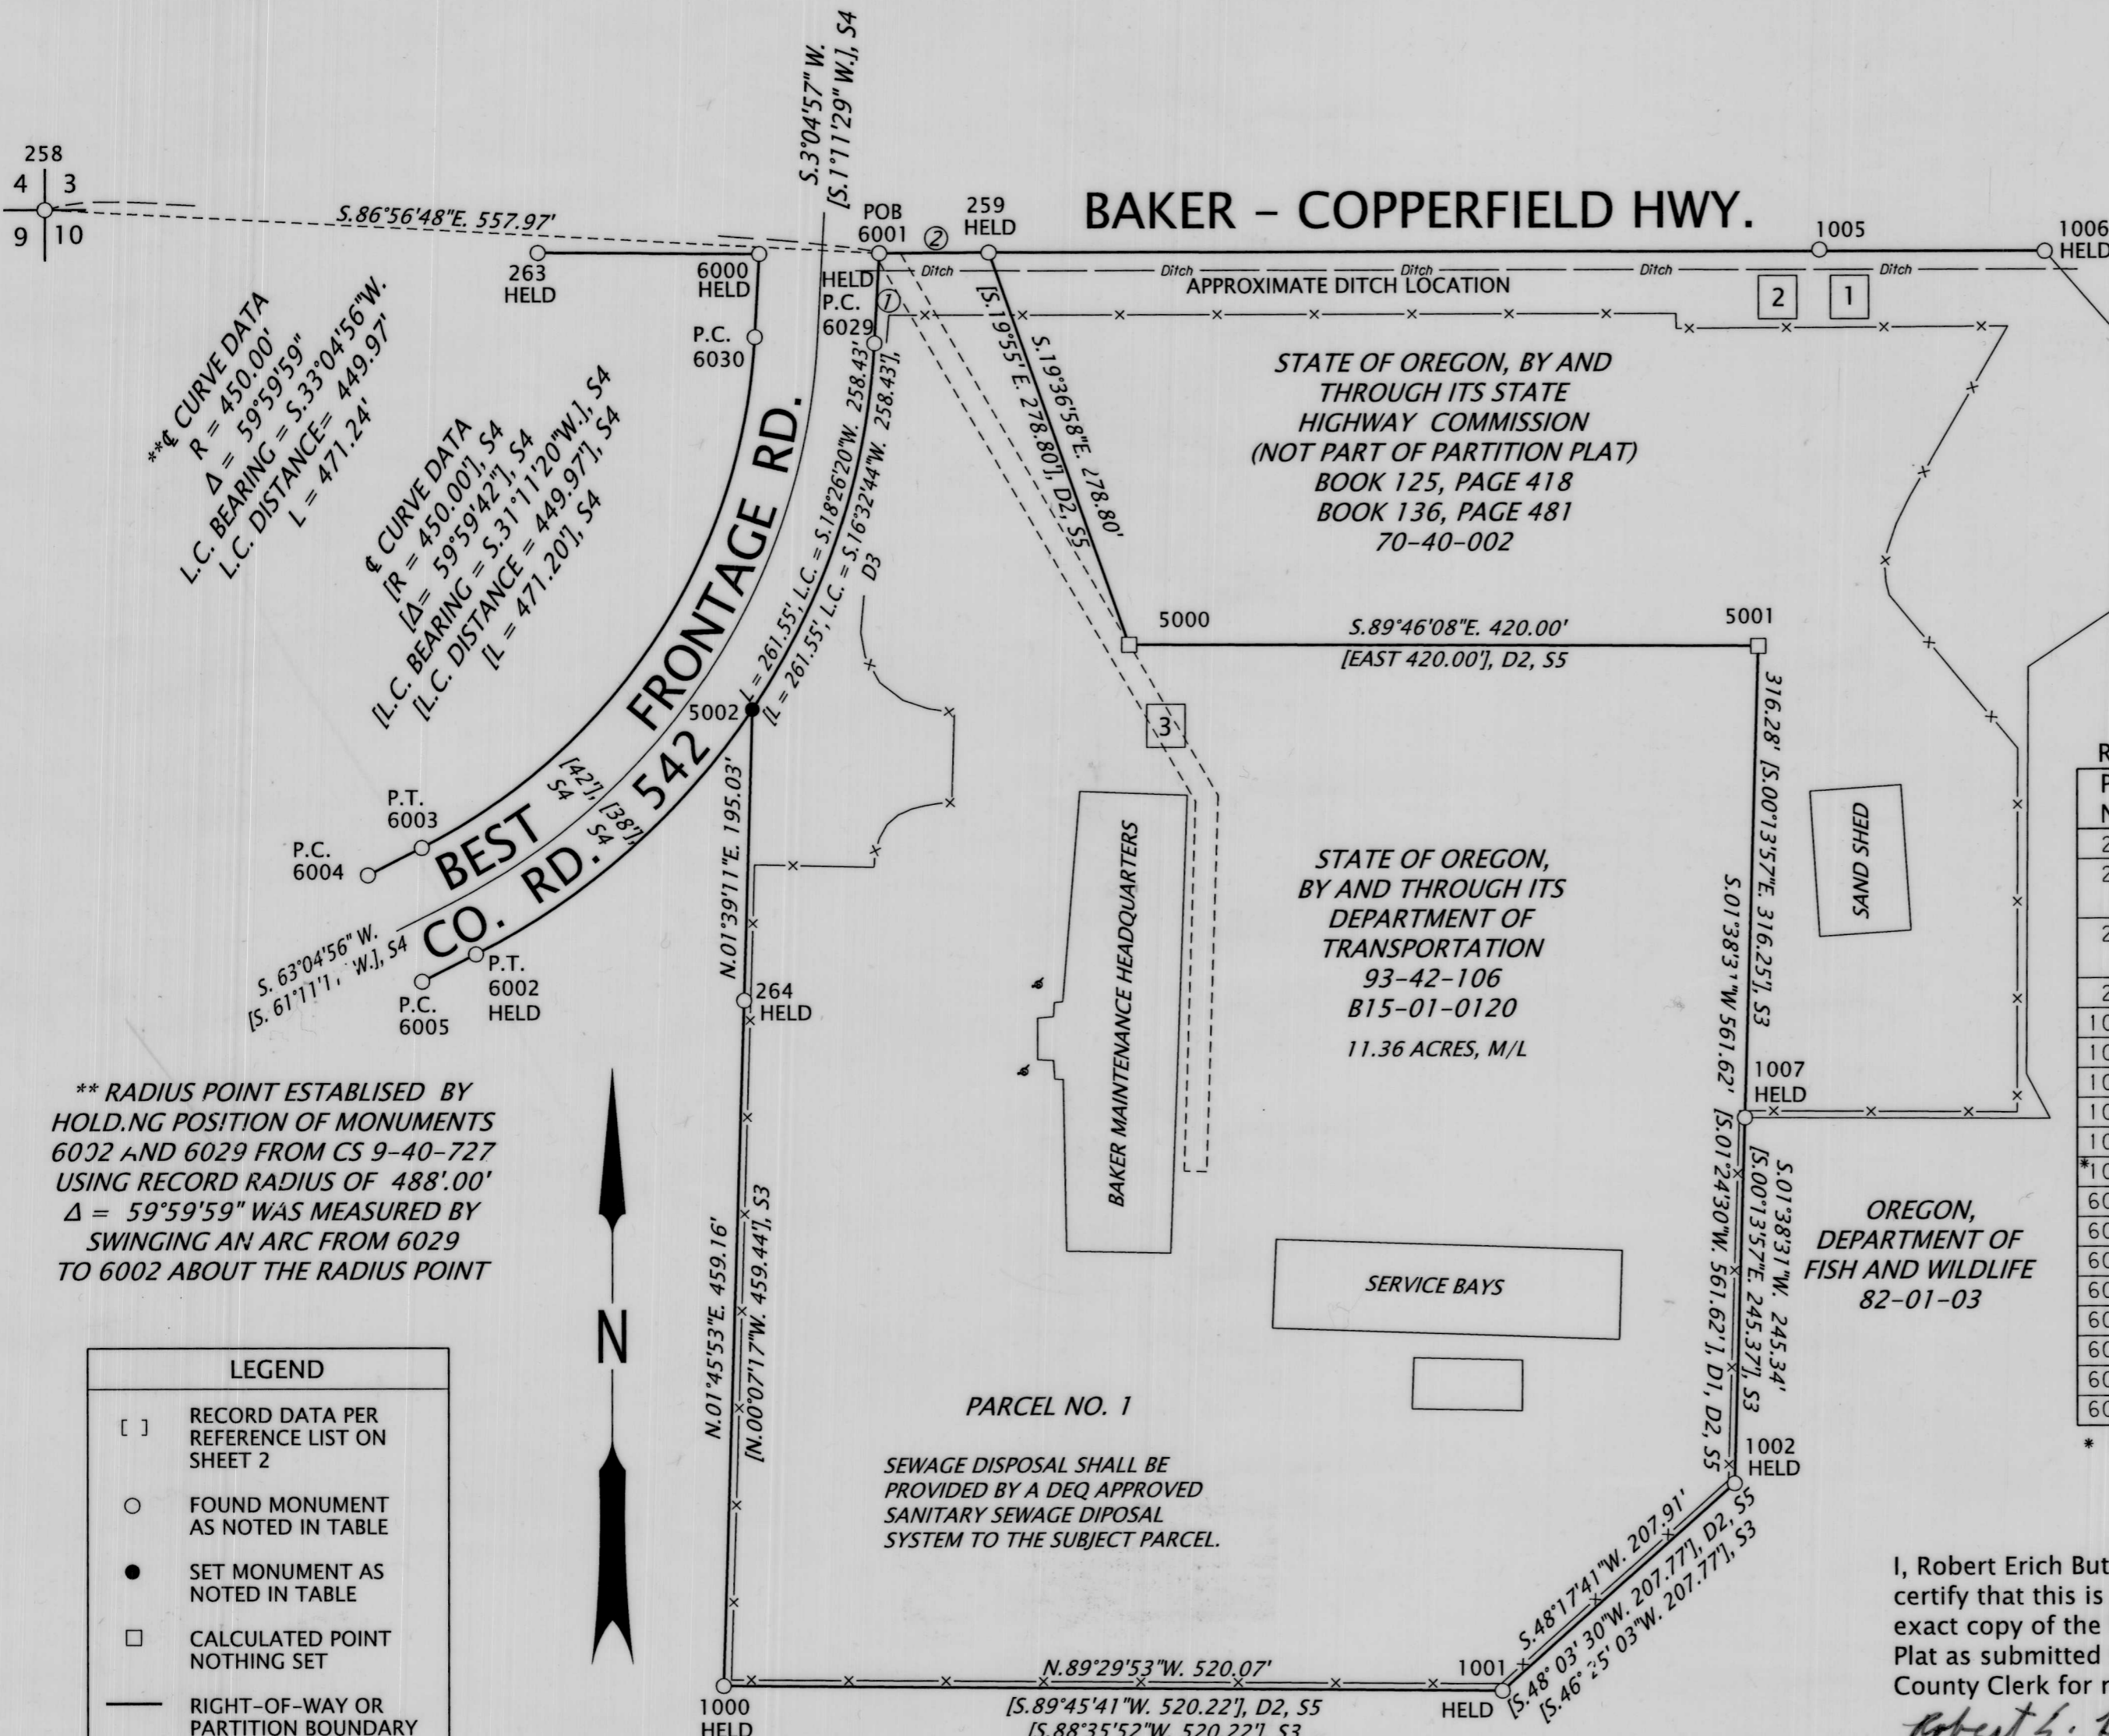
258
4 3
9 10

S.86°56'48"E. 557.97'

S.3°04'57" W.
[S.1°11'29" W.], S4

POB
6001
②
259
HELD

BAKER - COPPERFIELD HWY.

1005
1006
HELD

263
HELD
6000
HELD
HELD
P.C.
6029
①
P.C.
6030

Ditch
Ditch
Ditch
Ditch
Ditch
APPROXIMATE DITCH LOCATION

2
1

**℄ CURVE DATA
R = 450.00'
Δ = 59°59'59"
L.C. BEARING = S.33°04'56"W.
L.C. DISTANCE= 449.97'
L = 471.24'

℄ CURVE DATA
[R = 450.00'], S4
[Δ= 59°59'42"], S4
[L.C. BEARING = S.31°11'20"W.], S4
[L.C. DISTANCE = 449.97'], S4
[L = 471.20'], S4

BEST FRONTAGE RD.
CO. RD. 542

L = 261.55', L.C. = S.18°26'20"W. 258.43'
[L = 261.55', L.C. = S.16°32'44"W. 258.43'], D3

[S.19°55'E. 278.80'], D2, S5
S.19°36'58"E. 278.80'

STATE OF OREGON, BY AND THROUGH ITS STATE HIGHWAY COMMISSION (NOT PART OF PARTITION PLAT) BOOK 125, PAGE 418 BOOK 136, PAGE 481 70-40-002

5000
S.89°46'08"E. 420.00'
[EAST 420.00'], D2, S5
5001

316.28' [S.00°13'57"E. 316.25'], S3

3

5002
[42'], S4
[38'], S4

P.T.
6003
P.C.
6004

S. 63°04'56" W.
[S. 61°11'1 W.], S4
P.C.
6005
P.T.
6002
HELD

N.01°39'11"E. 195.03'
264
HELD

BAKER MAINTENANCE HEADQUARTERS

STATE OF OREGON, BY AND THROUGH ITS DEPARTMENT OF TRANSPORTATION 93-42-106 B15-01-0120
11.36 ACRES, M/L

SAND SHED

S.01°38'31"W. 561.62'
[S.01°24'30"W. 561.62'], D1, D2, S5
1007
HELD

S.01°38'31"W. 245.34'
[S.00°13'57"E. 245.37'], S3

OREGON, DEPARTMENT OF FISH AND WILDLIFE 82-01-03

** RADIUS POINT ESTABLISED BY HOLDING POSITION OF MONUMENTS 6002 AND 6029 FROM CS 9-40-727 USING RECORD RADIUS OF 488'.00' Δ = 59°59'59" WAS MEASURED BY SWINGING AN ARC FROM 6029 TO 6002 ABOUT THE RADIUS POINT

N

SERVICE BAYS

N.01°45'53"E. 459.16'
[N.00°07'17"W. 459.44'], S3

PARCEL NO. 1

SEWAGE DISPOSAL SHALL BE PROVIDED BY A DEQ APPROVED SANITARY SEWAGE DIPOSAL SYSTEM TO THE SUBJECT PARCEL.

1002
HELD

S.48°17'41"W. 207.91'
[S.48° 03' 30"W. 207.77'], D2, S5
[S.46° 25' 03"W. 207.77'], S3

LEGEND
[ ] RECORD DATA PER REFERENCE LIST ON SHEET 2
○ FOUND MONUMENT AS NOTED IN TABLE
● SET MONUMENT AS NOTED IN TABLE
□ CALCULATED POINT NOTHING SET
RIGHT-OF-WAY OR PARTITION BOUNDARY

N.89°29'53"W. 520.07'
[S.89°45'41"W. 520.22'], D2, S5
[S.88°35'52"W. 520.22'], S3
1000
HELD
1001
HELD

R
F
N
2
2
2
2
10
10
10
10
10
*10
60
60
60
60
60
60
60
*

I, Robert Erich But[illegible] certify that this is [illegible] exact copy of the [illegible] Plat as submitted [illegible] County Clerk for r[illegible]
Robert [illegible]